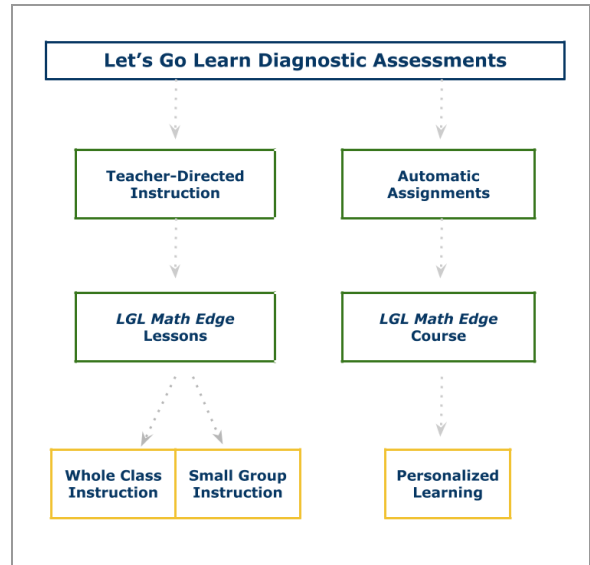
Let's Go Learn Diagnostic Assessments

Teacher-Directed Instruction

Automatic Assignments

*LGL Math Edge* Lessons

*LGL Math Edge* Course

Whole Class Instruction

Small Group Instruction

Personalized Learning